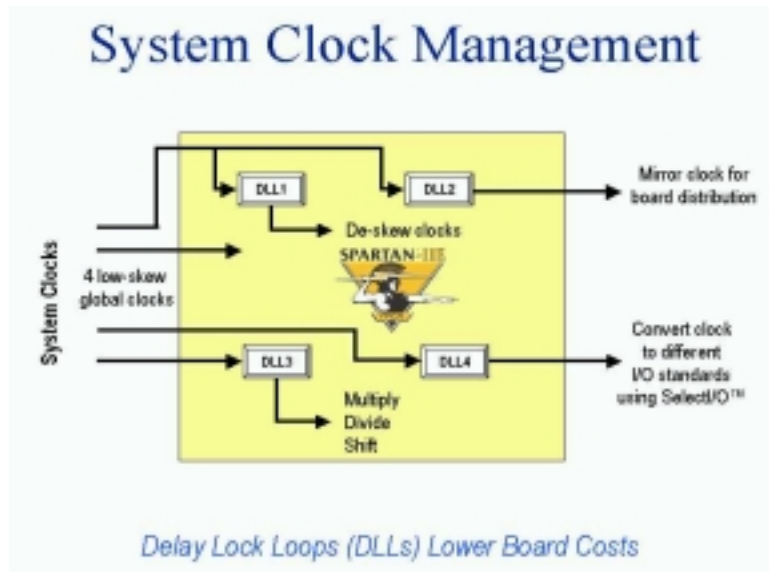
System Clock Management

DLL1

DLL2

Mirror clock for board distribution

De-skew clocks

SPARTAN-IIE

System Clocks

4 low-skew global clocks

Convert clock to different I/O standards using SelectI/O™

DLL3

DLL4

Multiply
Divide
Shift

Delay Lock Loops (DLLs) Lower Board Costs